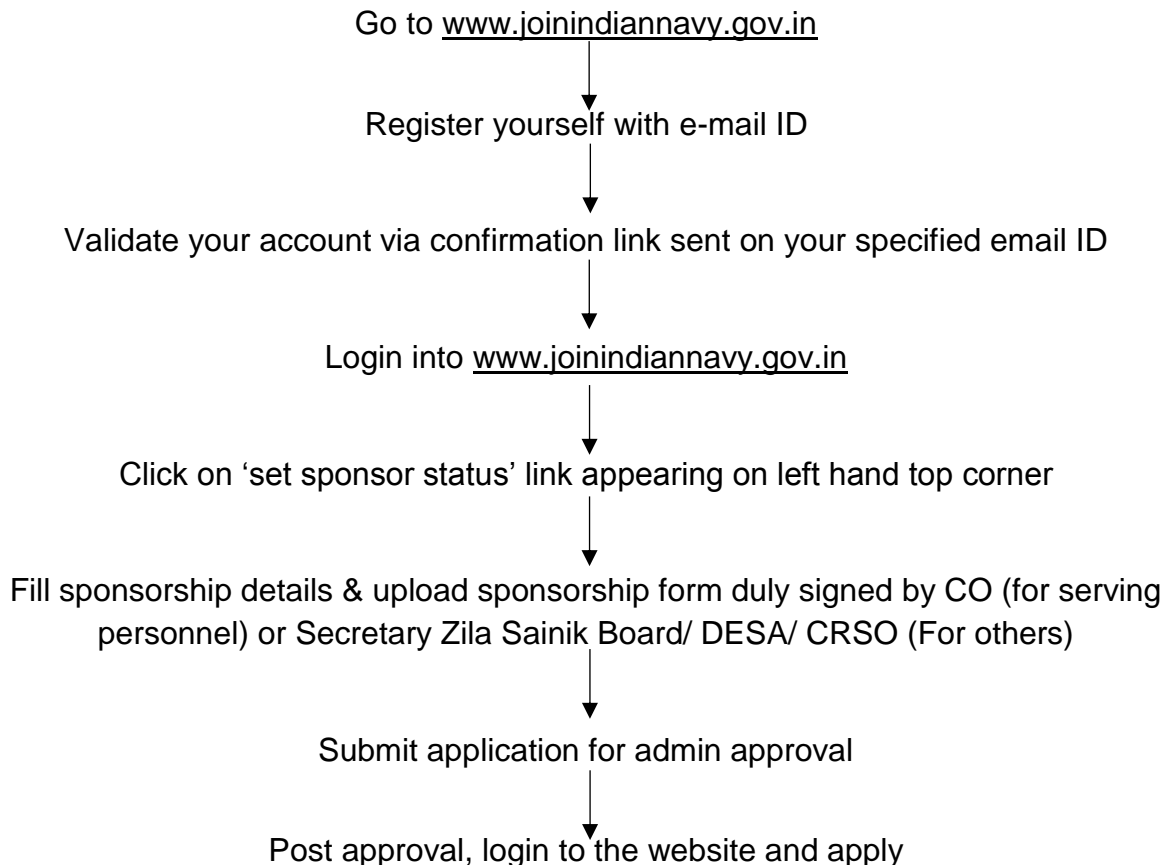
Go to www.joinindiannavy.gov.in

Register yourself with e-mail ID

Validate your account via confirmation link sent on your specified email ID

Login into www.joinindiannavy.gov.in

Click on 'set sponsor status' link appearing on left hand top corner

Fill sponsorship details & upload sponsorship form duly signed by CO (for serving personnel) or Secretary Zila Sainik Board/ DESA/ CRSO (For others)

Submit application for admin approval

Post approval, login to the website and apply